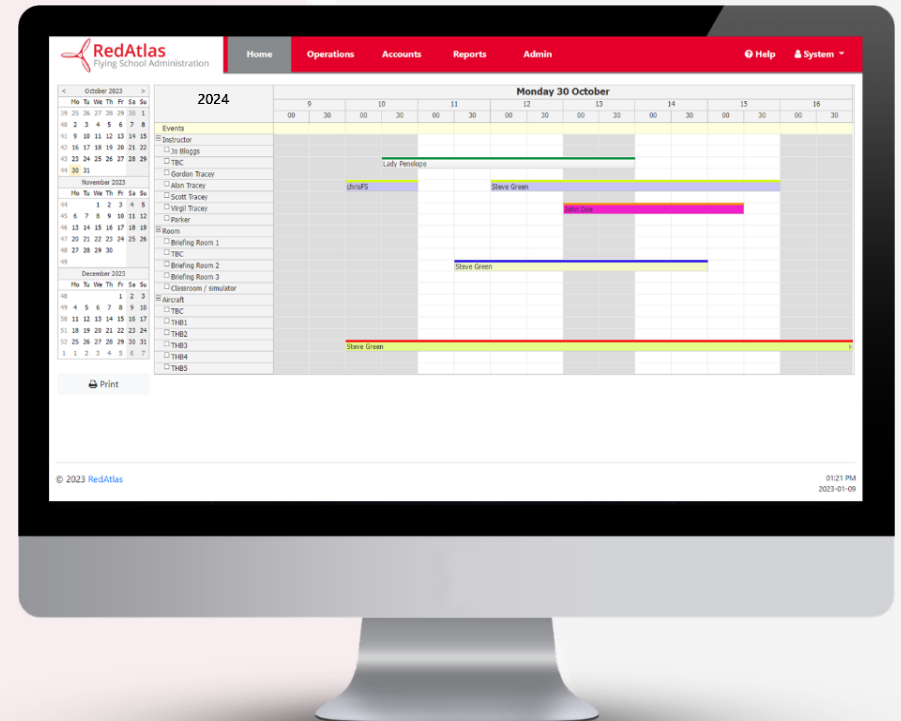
RedAtlas
Flying School Administration

Home Operations Accounts Reports Admin

Help System

| < | October 2023 | | | | | | > |
|---|---|---|---|---|---|---|---|
| | Mo | Tu | We | Th | Fr | Sa | Su |
| 39 | 25 | 26 | 27 | 28 | 29 | 30 | 1 |
| 40 | 2 | 3 | 4 | 5 | 6 | 7 | 8 |
| 41 | 9 | 10 | 11 | 12 | 13 | 14 | 15 |
| 42 | 16 | 17 | 18 | 19 | 20 | 21 | 22 |
| 43 | 23 | 24 | 25 | 26 | 27 | 28 | 29 |
| 44 | 30 | 31 | | | | | |

| | November 2023 | | | | | | |
|---|---|---|---|---|---|---|---|
| | Mo | Tu | We | Th | Fr | Sa | Su |
| 44 | | | 1 | 2 | 3 | 4 | 5 |
| 45 | 6 | 7 | 8 | 9 | 10 | 11 | 12 |
| 46 | 13 | 14 | 15 | 16 | 17 | 18 | 19 |
| 47 | 20 | 21 | 22 | 23 | 24 | 25 | 26 |
| 48 | 27 | 28 | 29 | 30 | | | |
| 49 | | | | | | | |

| | December 2023 | | | | | | |
|---|---|---|---|---|---|---|---|
| | Mo | Tu | We | Th | Fr | Sa | Su |
| 48 | | | | | 1 | 2 | 3 |
| 49 | 4 | 5 | 6 | 7 | 8 | 9 | 10 |
| 50 | 11 | 12 | 13 | 14 | 15 | 16 | 17 |
| 51 | 18 | 19 | 20 | 21 | 22 | 23 | 24 |
| 52 | 25 | 26 | 27 | 28 | 29 | 30 | 31 |
| 1 | 1 | 2 | 3 | 4 | 5 | 6 | 7 |

Print

2024

Monday 30 October
9 10 11 12 13 14 15 16
00 30 00 30 00 30 00 30 00 30 00 30 00 30 00 30

Events
Instructor
Jo Bloggs
TBC
Gordon Tracey
Alan Tracey
Scott Tracey
Virgil Tracey
Parker
Room
Briefing Room 1
TBC
Briefing Room 2
Briefing Room 3
Classroom / simulator
Aircraft
TBC
THB1
THB2
THB3
THB4
THB5

Lady Penelope
chrisFS
Steve Green
John Doe
Steve Green
Steve Green

© 2023 RedAtlas

01:21 PM
2023-01-09